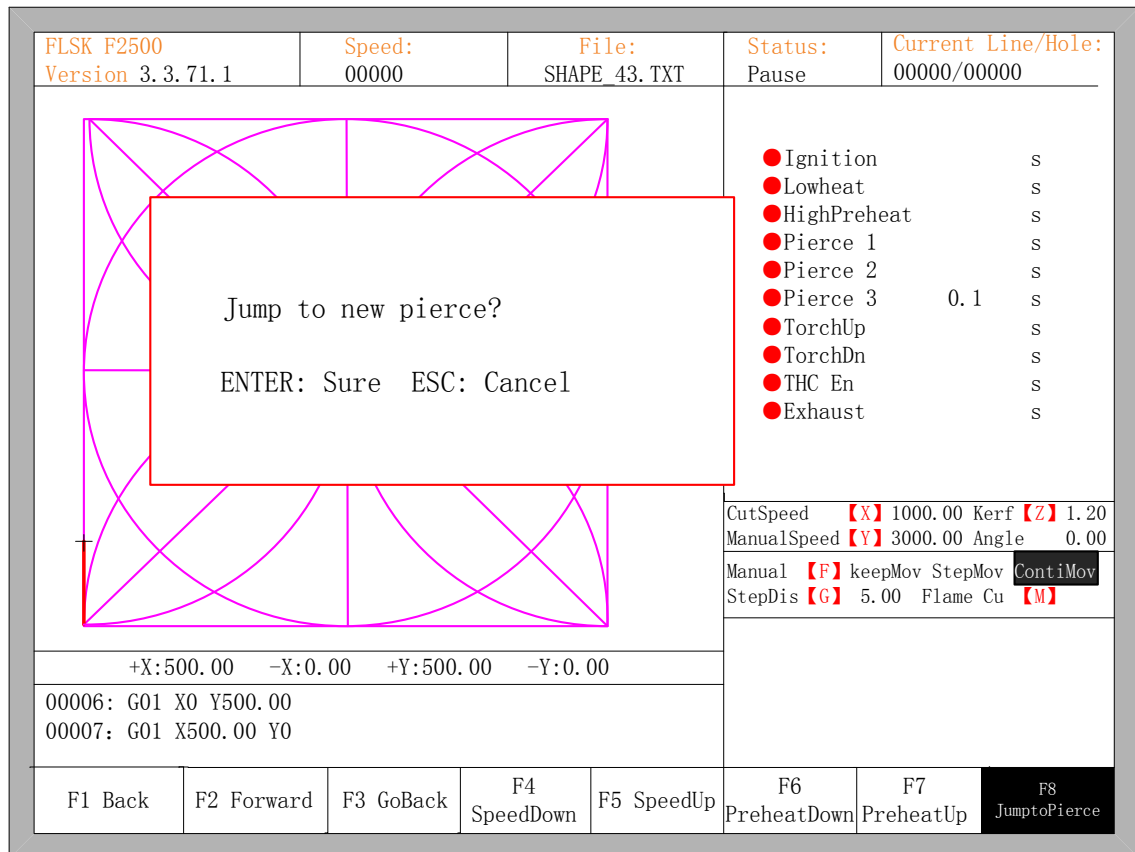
FLSK F2500
Version 3.3.71.1

Speed:
00000

File:
SHAPE_43.TXT

Status:
Pause

Current Line/Hole:
00000/00000

Jump to new pierce?

ENTER: Sure ESC: Cancel

Ignition s
Lowheat s
HighPreheat s
Pierce 1 s
Pierce 2 s
Pierce 3 0.1 s
TorchUp s
TorchDn s
THC En s
Exhaust s

CutSpeed 【X】1000.00 Kerf【Z】1.20
ManualSpeed【Y】3000.00 Angle 0.00
Manual 【F】keepMov StepMov ContiMov
StepDis【G】 5.00 Flame Cu 【M】

+X:500.00 -X:0.00 +Y:500.00 -Y:0.00

00006: G01 X0 Y500.00
00007: G01 X500.00 Y0

| F1 Back | F2 Forward | F3 GoBack | F4 SpeedDown | F5 SpeedUp | F6 PreheatDown | F7 PreheatUp | F8 JumptoPierce |